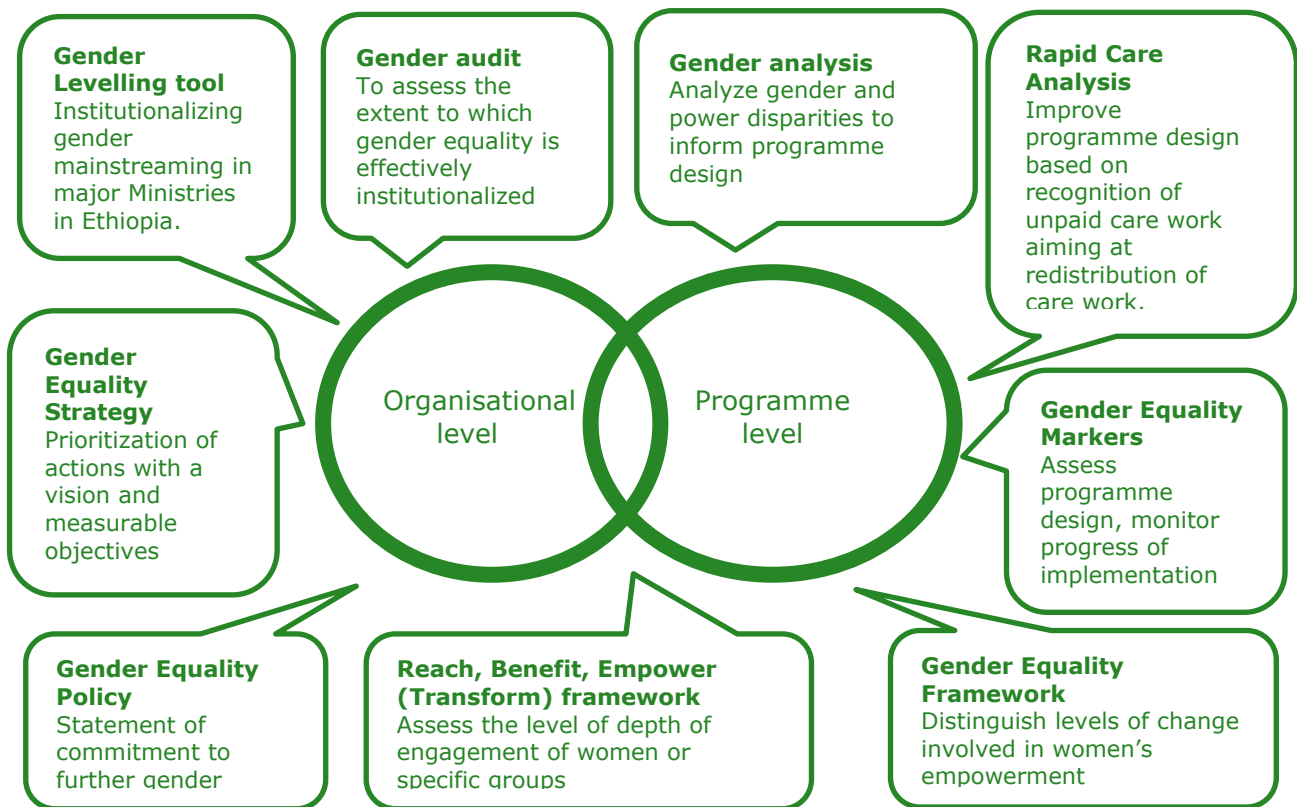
Gender Levelling tool
Institutionalizing gender mainstreaming in major Ministries in Ethiopia.

Gender audit
To assess the extent to which gender equality is effectively institutionalized

Gender analysis
Analyze gender and power disparities to inform programme design

Rapid Care Analysis
Improve programme design based on recognition of unpaid care work aiming at redistribution of care work.

Gender Equality Strategy
Prioritization of actions with a vision and measurable objectives

Organisational level

Programme level

Gender Equality Markers
Assess programme design, monitor progress of implementation

Gender Equality Policy
Statement of commitment to further gender

Reach, Benefit, Empower (Transform) framework
Assess the level of depth of engagement of women or specific groups

Gender Equality Framework
Distinguish levels of change involved in women's empowerment